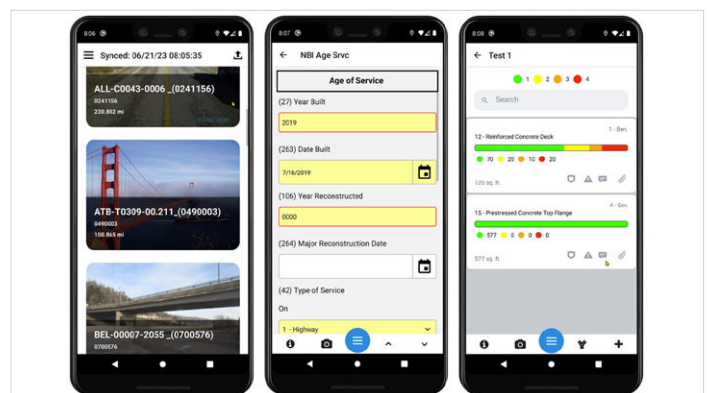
8:06

Synced: 06/21/23 08:05:35

ALL-C0043-0006 _(0241156)
0241156
230.802 mi

ATB-T0309-00.211_(0490003)
0490003
100.865 mi

BEL-00007-2055 _(0700576)
0700576

8:07

NBI Age Srvc

Age of Service

(27) Year Built

2019

(263) Date Built

7/16/2019

(106) Year Reconstructed

0000

(264) Major Reconstruction Date

(42) Type of Service

On

1 - Highway

8:08

Test 1

1 2 3 4

Search

12 - Reinforced Concrete Deck
1 - Gen
70 20 10 20
120 sq. ft.

15 - Prestressed Concrete Top Flange
4 - Gen
577 0 0 0
577 sq. ft.